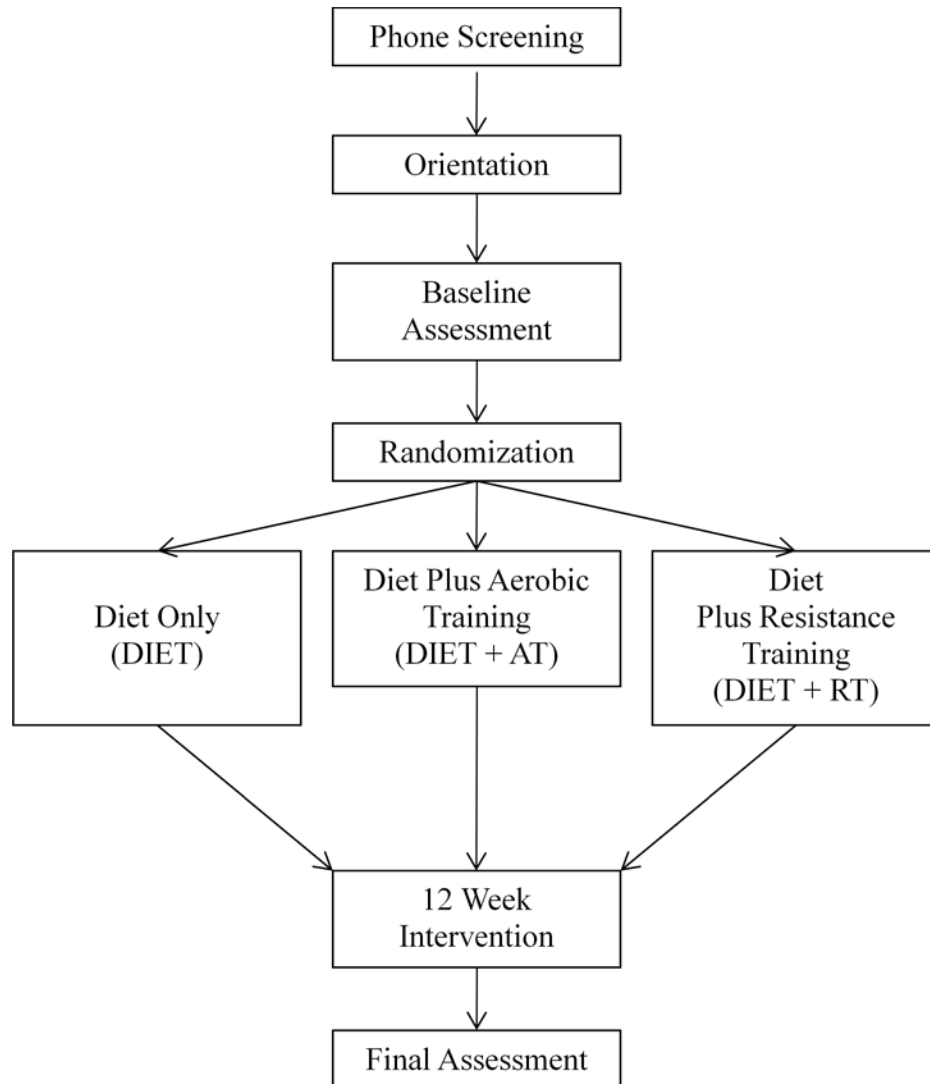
Phone Screening

Orientation

Baseline Assessment

Randomization

Diet Only (DIET)

Diet Plus Aerobic Training (DIET + AT)

Diet Plus Resistance Training (DIET + RT)

12 Week Intervention

Final Assessment